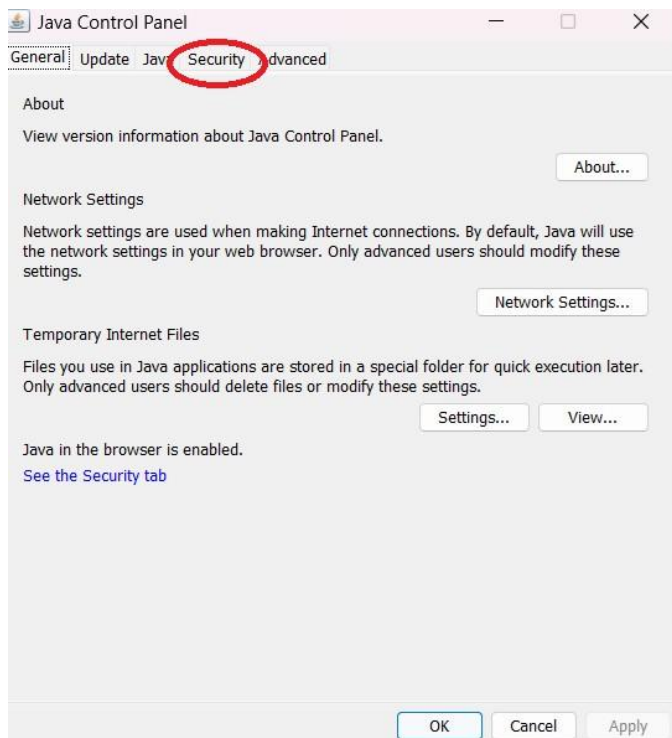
Java Control Panel

General Update Java Security dvanced

About

View version information about Java Control Panel.

About...

Network Settings

Network settings are used when making Internet connections. By default, Java will use the network settings in your web browser. Only advanced users should modify these settings.

Network Settings...

Temporary Internet Files

Files you use in Java applications are stored in a special folder for quick execution later. Only advanced users should delete files or modify these settings.

Settings... View...

Java in the browser is enabled.

See the Security tab

OK Cancel Apply